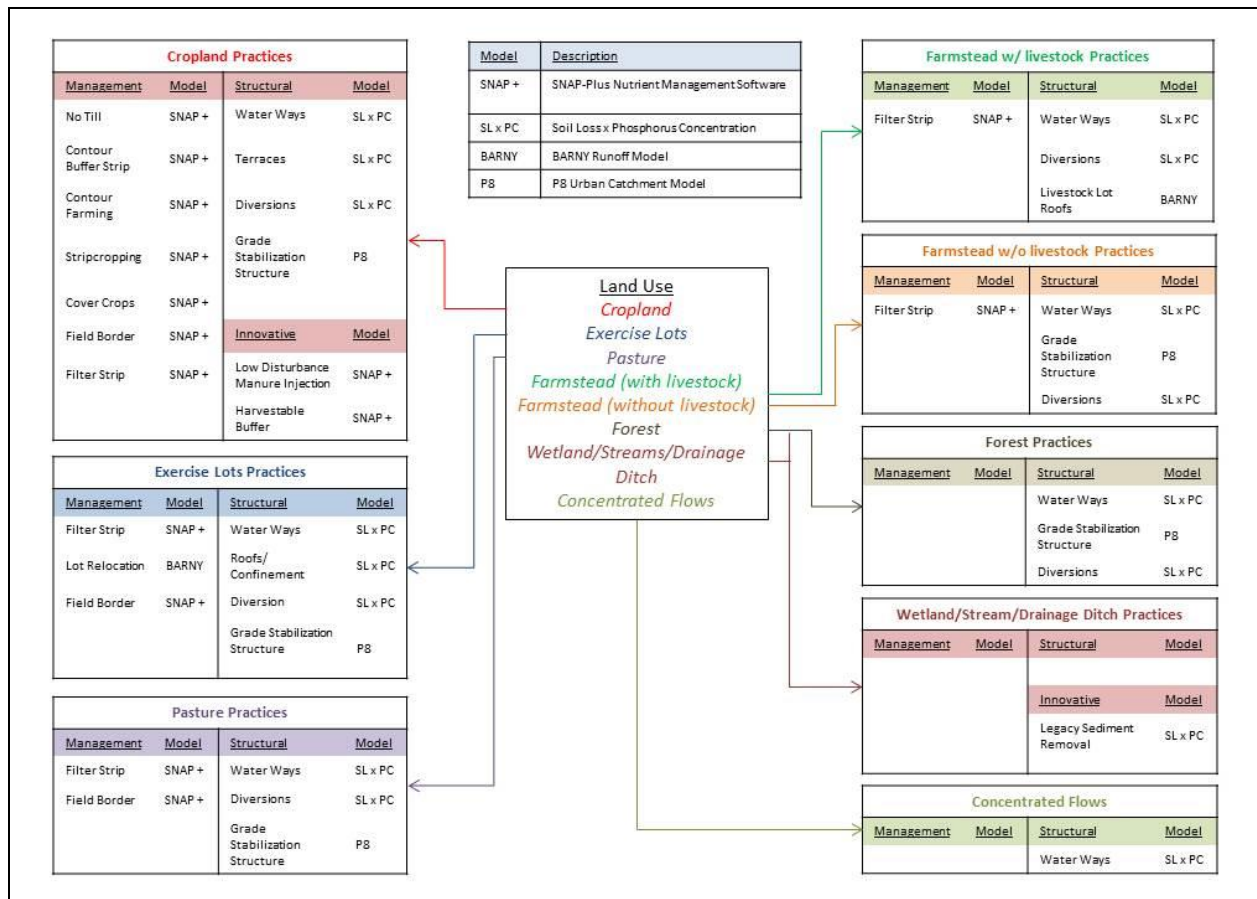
**Cropland Practices**

| Management | Model | Structural | Model |
|---|---|---|---|
| No Till | SNAP + | Water Ways | SL x PC |
| Contour Buffer Strip | SNAP + | Terraces | SL x PC |
| Contour Farming | SNAP + | Diversions | SL x PC |
| Stripcropping | SNAP + | Grade Stabilization Structure | P8 |
| Cover Crops | SNAP + | | |
| Field Border | SNAP + | Innovative | Model |
| Filter Strip | SNAP + | Low Disturbance Manure Injection | SNAP + |
| | | Harvestable Buffer | SNAP + |

| Model | Description |
|---|---|
| SNAP + | SNAP-Plus Nutrient Management Software |
| SL x PC | Soil Loss x Phosphorus Concentration |
| BARNY | BARNY Runoff Model |
| P8 | P8 Urban Catchment Model |

**Farmstead w/ livestock Practices**

| Management | Model | Structural | Model |
|---|---|---|---|
| Filter Strip | SNAP + | Water Ways | SL x PC |
| | | Diversions | SL x PC |
| | | Livestock Lot Roofs | BARNY |

Land Use
Cropland
Exercise Lots
Pasture
Farmstead (with livestock)
Farmstead (without livestock)
Forest
Wetland/Streams/Drainage Ditch
Concentrated Flows

**Farmstead w/o livestock Practices**

| Management | Model | Structural | Model |
|---|---|---|---|
| Filter Strip | SNAP + | Water Ways | SL x PC |
| | | Grade Stabilization Structure | P8 |
| | | Diversions | SL x PC |

**Exercise Lots Practices**

| Management | Model | Structural | Model |
|---|---|---|---|
| Filter Strip | SNAP + | Water Ways | SL x PC |
| Lot Relocation | BARNY | Roofs/ Confinement | SL x PC |
| Field Border | SNAP + | Diversion | SL x PC |
| | | Grade Stabilization Structure | P8 |

**Forest Practices**

| Management | Model | Structural | Model |
|---|---|---|---|
| | | Water Ways | SL x PC |
| | | Grade Stabilization Structure | P8 |
| | | Diversions | SL x PC |

**Wetland/Stream/Drainage Ditch Practices**

| Management | Model | Structural | Model |
|---|---|---|---|
| | | | |
| | | Innovative | Model |
| | | Legacy Sediment Removal | SL x PC |

**Pasture Practices**

| Management | Model | Structural | Model |
|---|---|---|---|
| Filter Strip | SNAP + | Water Ways | SL x PC |
| Field Border | SNAP + | Diversions | SL x PC |
| | | Grade Stabilization Structure | P8 |

**Concentrated Flows**

| Management | Model | Structural | Model |
|---|---|---|---|
| | | Water Ways | SL x PC |